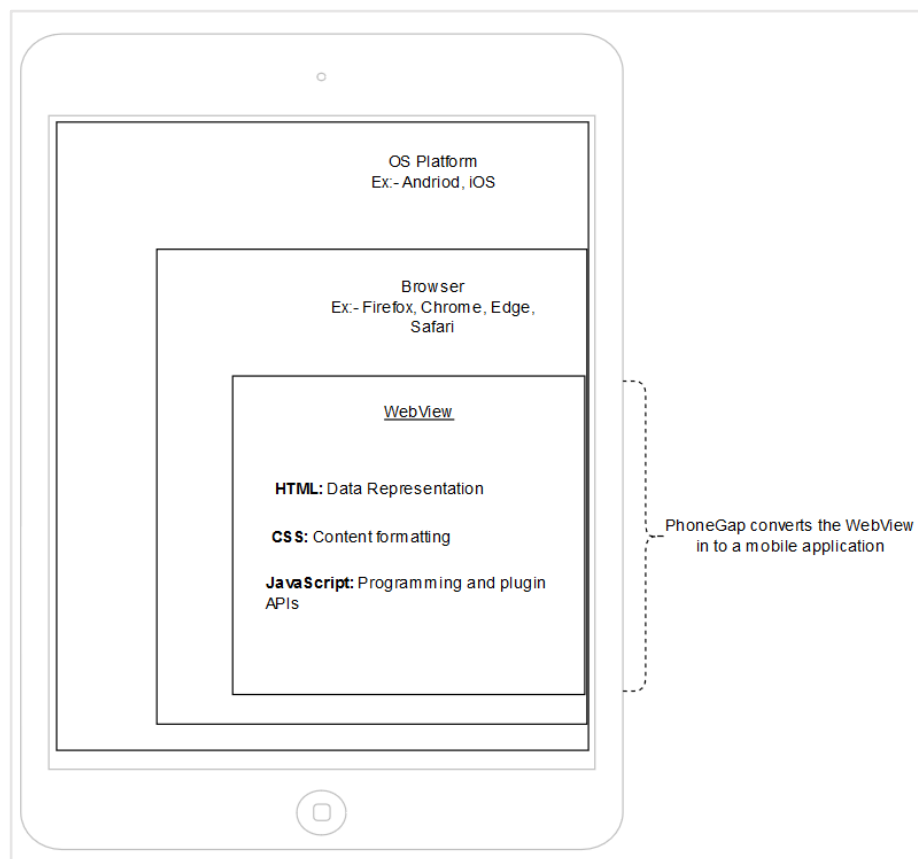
OS Platform
Ex:- Andriod, iOS

Browser
Ex:- Firefox, Chrome, Edge, Safari

WebView

**HTML:** Data Representation

**CSS:** Content formatting

**JavaScript:** Programming and plugin APIs

PhoneGap converts the WebView in to a mobile application